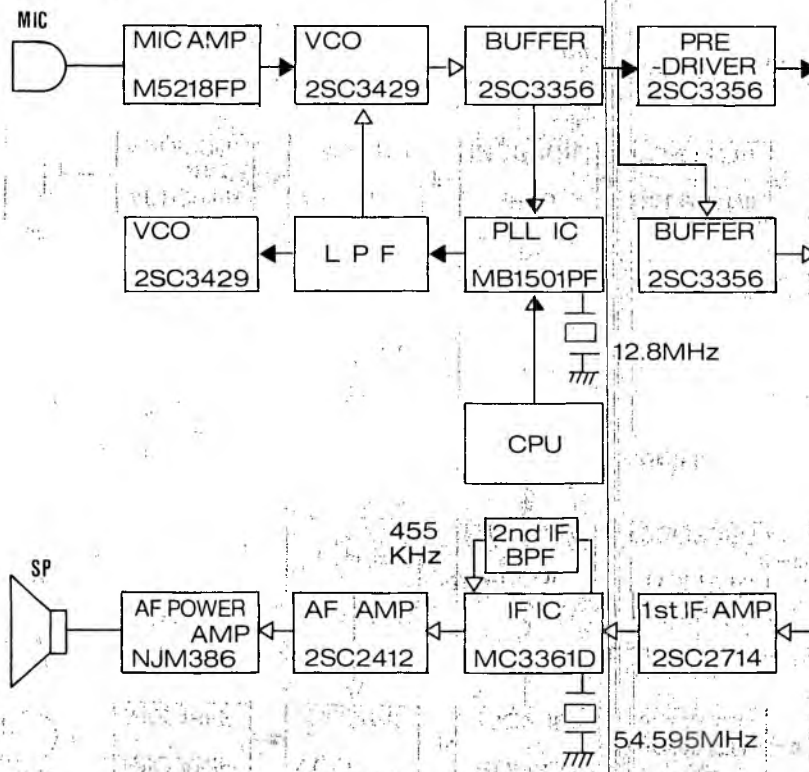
MIC

MIC AMP
M5218FP

VCO
2SC3429

BUFFER
2SC3356

PRE
-DRIVER
2SC3356

VCO
2SC3429

L P F

PLL IC
MB1501PF

BUFFER
2SC3356

12.8MHz

CPU

455
KHz

2nd IF
BPF

SP

AF POWER
AMP
NJM386

AF AMP
2SC2412

IF IC
MC3361D

1st IF AMP
2SC2714

54.595MHz